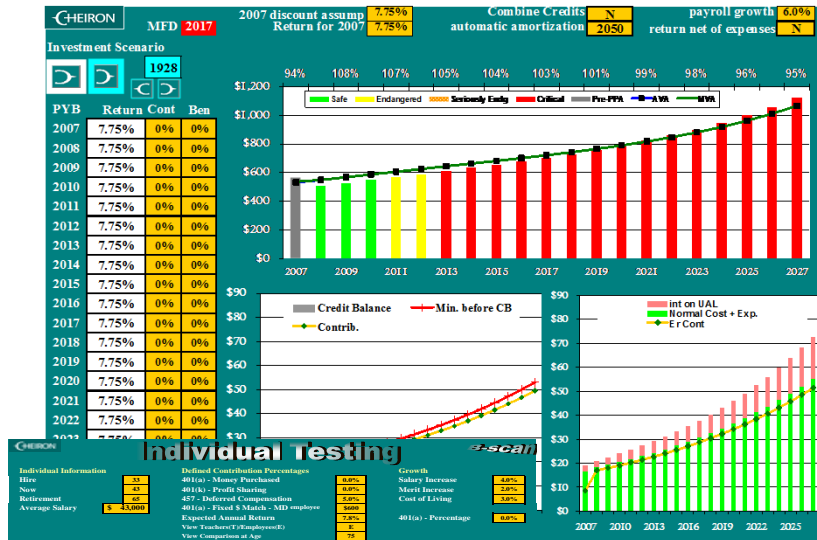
CHEIRON MFD 2017

2007 discount assump 7.75%
Return for 2007 7.75%

Combine Credits N
automatic amortization 2050

payroll growth 6.0%
return net of expenses N

Investment Scenario

1928

| PYB | Return | Cont | Ben |
|---|---|---|---|
| 2007 | 7.75% | 0% | 0% |
| 2008 | 7.75% | 0% | 0% |
| 2009 | 7.75% | 0% | 0% |
| 2010 | 7.75% | 0% | 0% |
| 2011 | 7.75% | 0% | 0% |
| 2012 | 7.75% | 0% | 0% |
| 2013 | 7.75% | 0% | 0% |
| 2014 | 7.75% | 0% | 0% |
| 2015 | 7.75% | 0% | 0% |
| 2016 | 7.75% | 0% | 0% |
| 2017 | 7.75% | 0% | 0% |
| 2018 | 7.75% | 0% | 0% |
| 2019 | 7.75% | 0% | 0% |
| 2020 | 7.75% | 0% | 0% |
| 2021 | 7.75% | 0% | 0% |
| 2022 | 7.75% | 0% | 0% |

94% 108% 107% 105% 104% 103% 101% 99% 98% 96% 95%

Safe Endangered Seriously Endg Critical Pre-PPA AVA MVA

$1,200 $1,000 $800 $600 $400 $200 $0

2007 2009 2011 2013 2015 2017 2019 2021 2023 2025 2027

$90 $80 $70 $60 $50 $40 $30

Credit Balance Min. before CB Contrib.

$90 $80 $70 $60 $50 $40 $30 $20 $10 $0

int on UAL Normal Cost + Exp. Er Cont

2007 2010 2013 2016 2019 2022 2025

CHEIRON Individual Testing e-scan

Individual Information
Hire 33
Now 43
Retirement 65
Average Salary $ 43,000

Defined Contribution Percentages
401(a) - Money Purchased 0.0%
401(k) - Profit Sharing 0.0%
457 - Deferred Compensation 5.0%
401(a) - Fixed $ Match - MD employee $600
Expected Annual Return 7.8%
View Teachers(T)/Employees(E) E
View Comparison at Age 75

Growth
Salary Increase 4.0%
Merit Increase 2.0%
Cost of Living 3.0%
401(a) - Percentage 0.0%